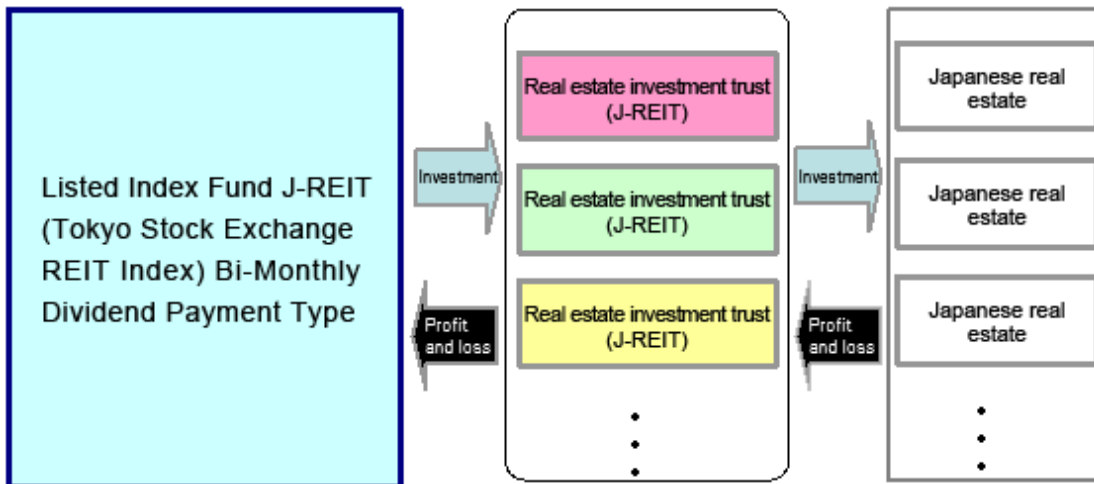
Listed Index Fund J-REIT (Tokyo Stock Exchange REIT Index) Bi-Monthly Dividend Payment Type

Investment

Profit and loss

Real estate investment trust (J-REIT)

Real estate investment trust (J-REIT)

Real estate investment trust (J-REIT)

Investment

Profit and loss

Japanese real estate

Japanese real estate

Japanese real estate